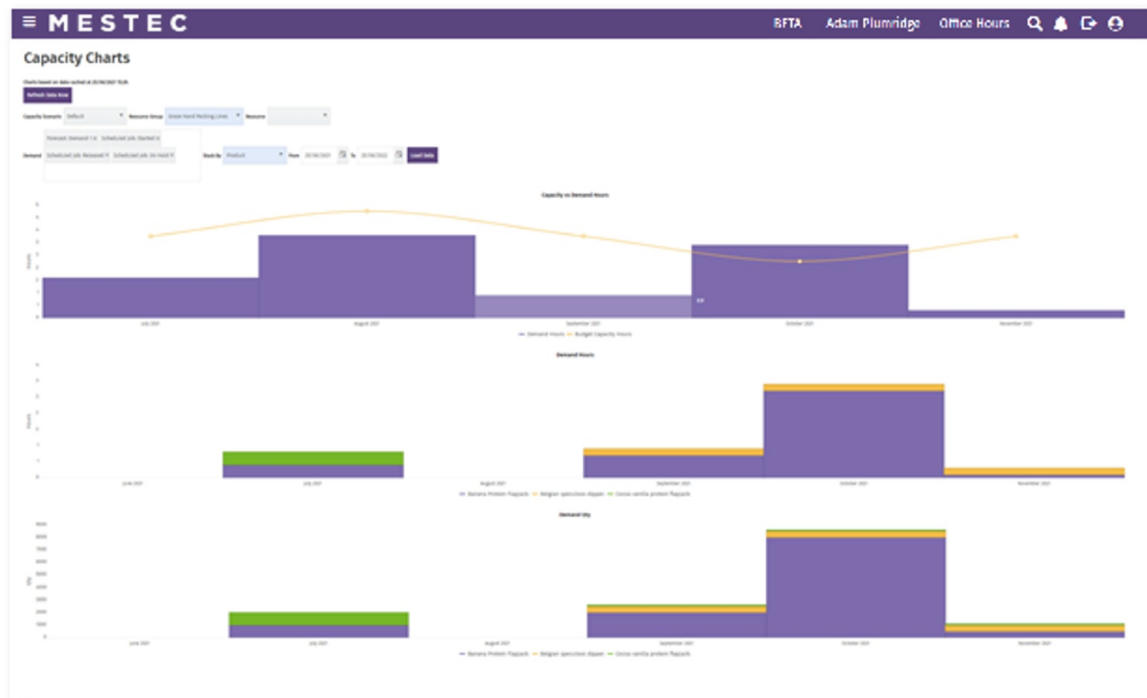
MESTEC

BFTA Adam Plumridge Office Hours

Capacity Charts

Charts based on data cached at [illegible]

Refresh Data Now

Capacity Scenario Default Resource Group Great Hard Packing Lines Resource

Forecast Demand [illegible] Scheduled Job Started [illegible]

Demand Scheduled Job Released Scheduled Job On Hold Stack By Product From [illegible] To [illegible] Load Data

Capacity vs Demand Hours

July 2021 August 2021 September 2021 October 2021 November 2021

Demand Hours Budget Capacity Hours

Demand Hours

June 2021 July 2021 August 2021 September 2021 October 2021 November 2021

Banana Protein Flapjack Belgian speculoos dippers Cocoa vanilla protein flapjack

Demand Qty

9000 8000 7000 6000 5000 4000 3000 2000 1000 0

June 2021 July 2021 August 2021 September 2021 October 2021 November 2021

Banana Protein Flapjack Belgian speculoos dippers Cocoa vanilla protein flapjack